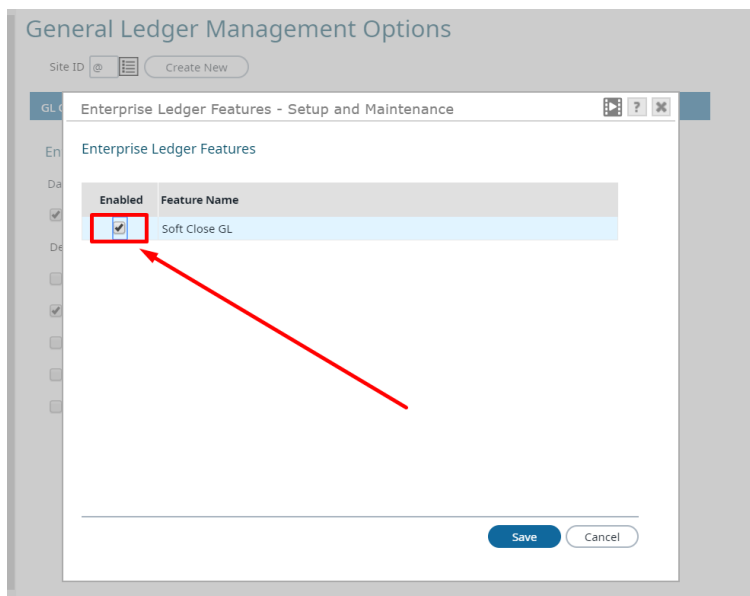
General Ledger Management Options

Site ID @ Create New

GL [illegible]

En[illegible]

Da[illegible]

De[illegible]

Enterprise Ledger Features - Setup and Maintenance

Enterprise Ledger Features

| Enabled | Feature Name |
|---|---|
| ✔ | Soft Close GL |

Save Cancel